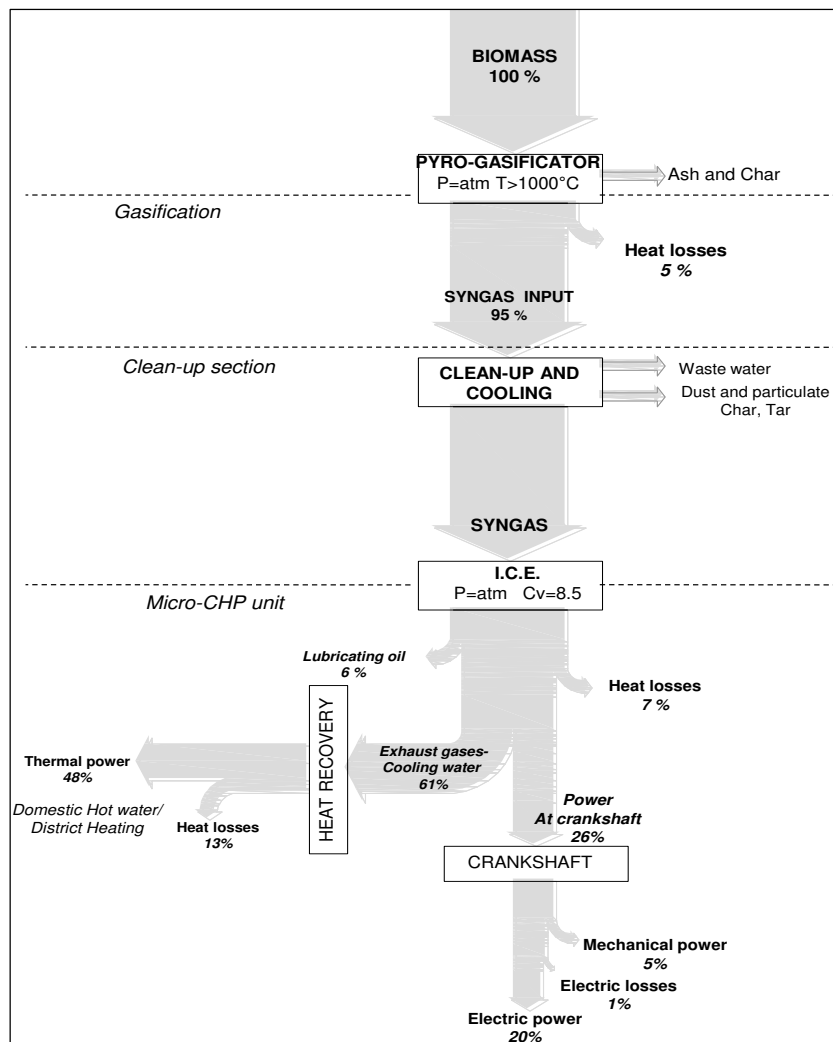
BIOMASS
100 %

PYRO-GASIFICATOR
P=atm T>1000°C

Ash and Char

Gasification

Heat losses
5 %

SYNGAS INPUT
95 %

Clean-up section

CLEAN-UP AND COOLING

Waste water

Dust and particulate
Char, Tar

SYNGAS

I.C.E.
P=atm Cv=8.5

Micro-CHP unit

Lubricating oil
6 %

Heat losses
7 %

HEAT RECOVERY

Thermal power
48%

Domestic Hot water/
District Heating

Heat losses
13%

Exhaust gases-
Cooling water
61%

Power
At crankshaft
26%

CRANKSHAFT

Mechanical power
5%

Electric losses
1%

Electric power
20%